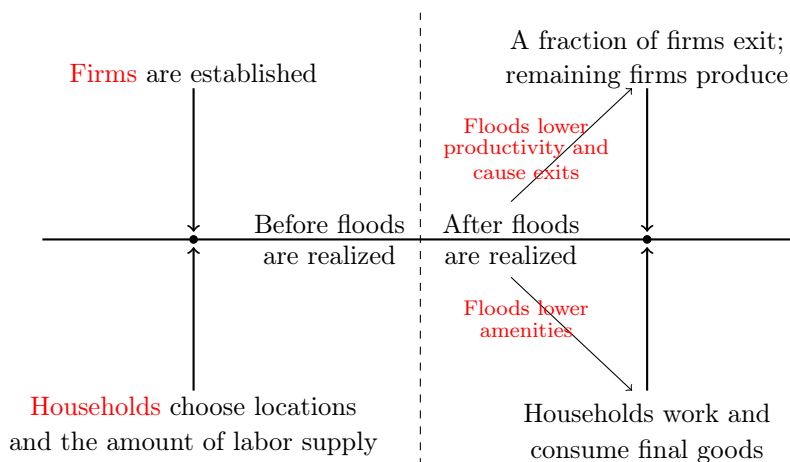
Firms are established

A fraction of firms exit; remaining firms produce

Floods lower productivity and cause exits

Before floods are realized

After floods are realized

Floods lower amenities

Households choose locations and the amount of labor supply

Households work and consume final goods